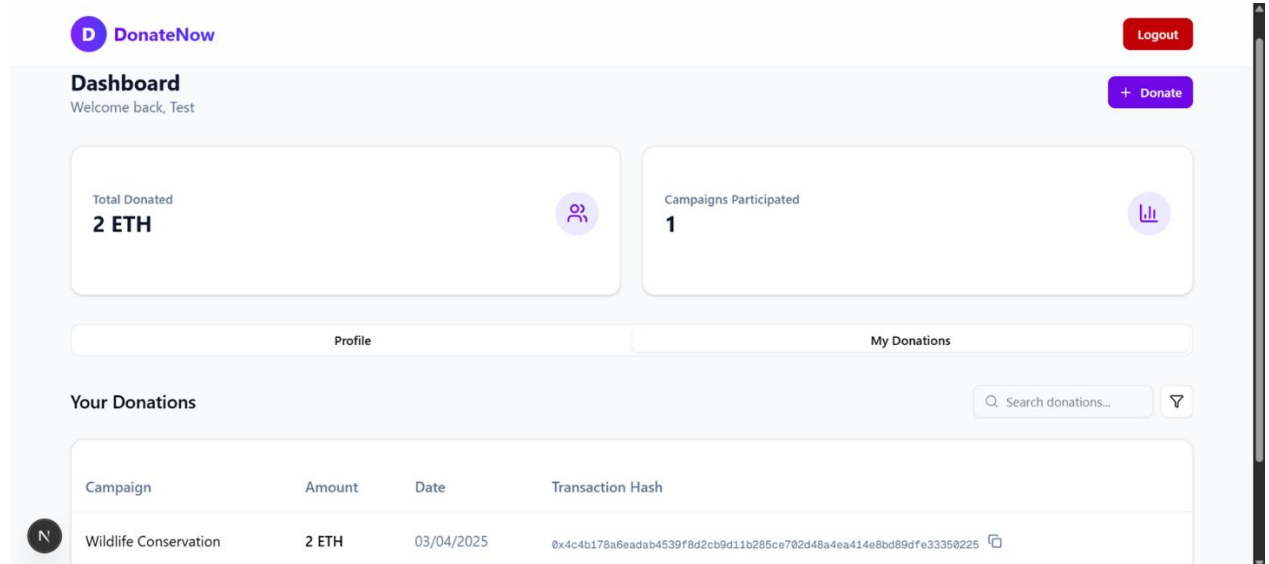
D DonateNow

Logout

Dashboard
Welcome back, Test

+ Donate

Total Donated
2 ETH

Campaigns Participated
1

Profile

My Donations

Your Donations

Search donations...

| Campaign | Amount | Date | Transaction Hash |
|---|---|---|---|
| Wildlife Conservation | 2 ETH | 03/04/2025 | 0x4c4b178a6eadab4539f8d2cb9d11b285ce702d48a4ea414e8bd89dfe33350225 |

N